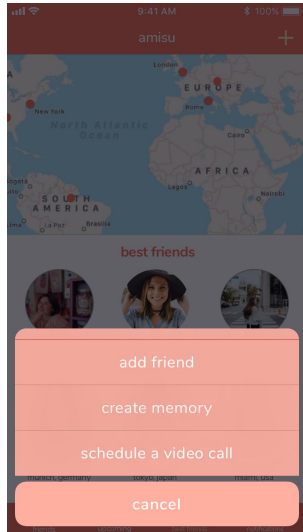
9:41 AM
100%
amisu
+
London
EUROPE
Paris
Roma
New York
North Atlantic
Ocean
Cairo
AFRICA
Nairobi
SOUTH
AMERICA
Lima
Brasília
La Paz
best friends
add friend
create memory
schedule a video call
munich, germany
tokyo, japan
miami, usa
cancel